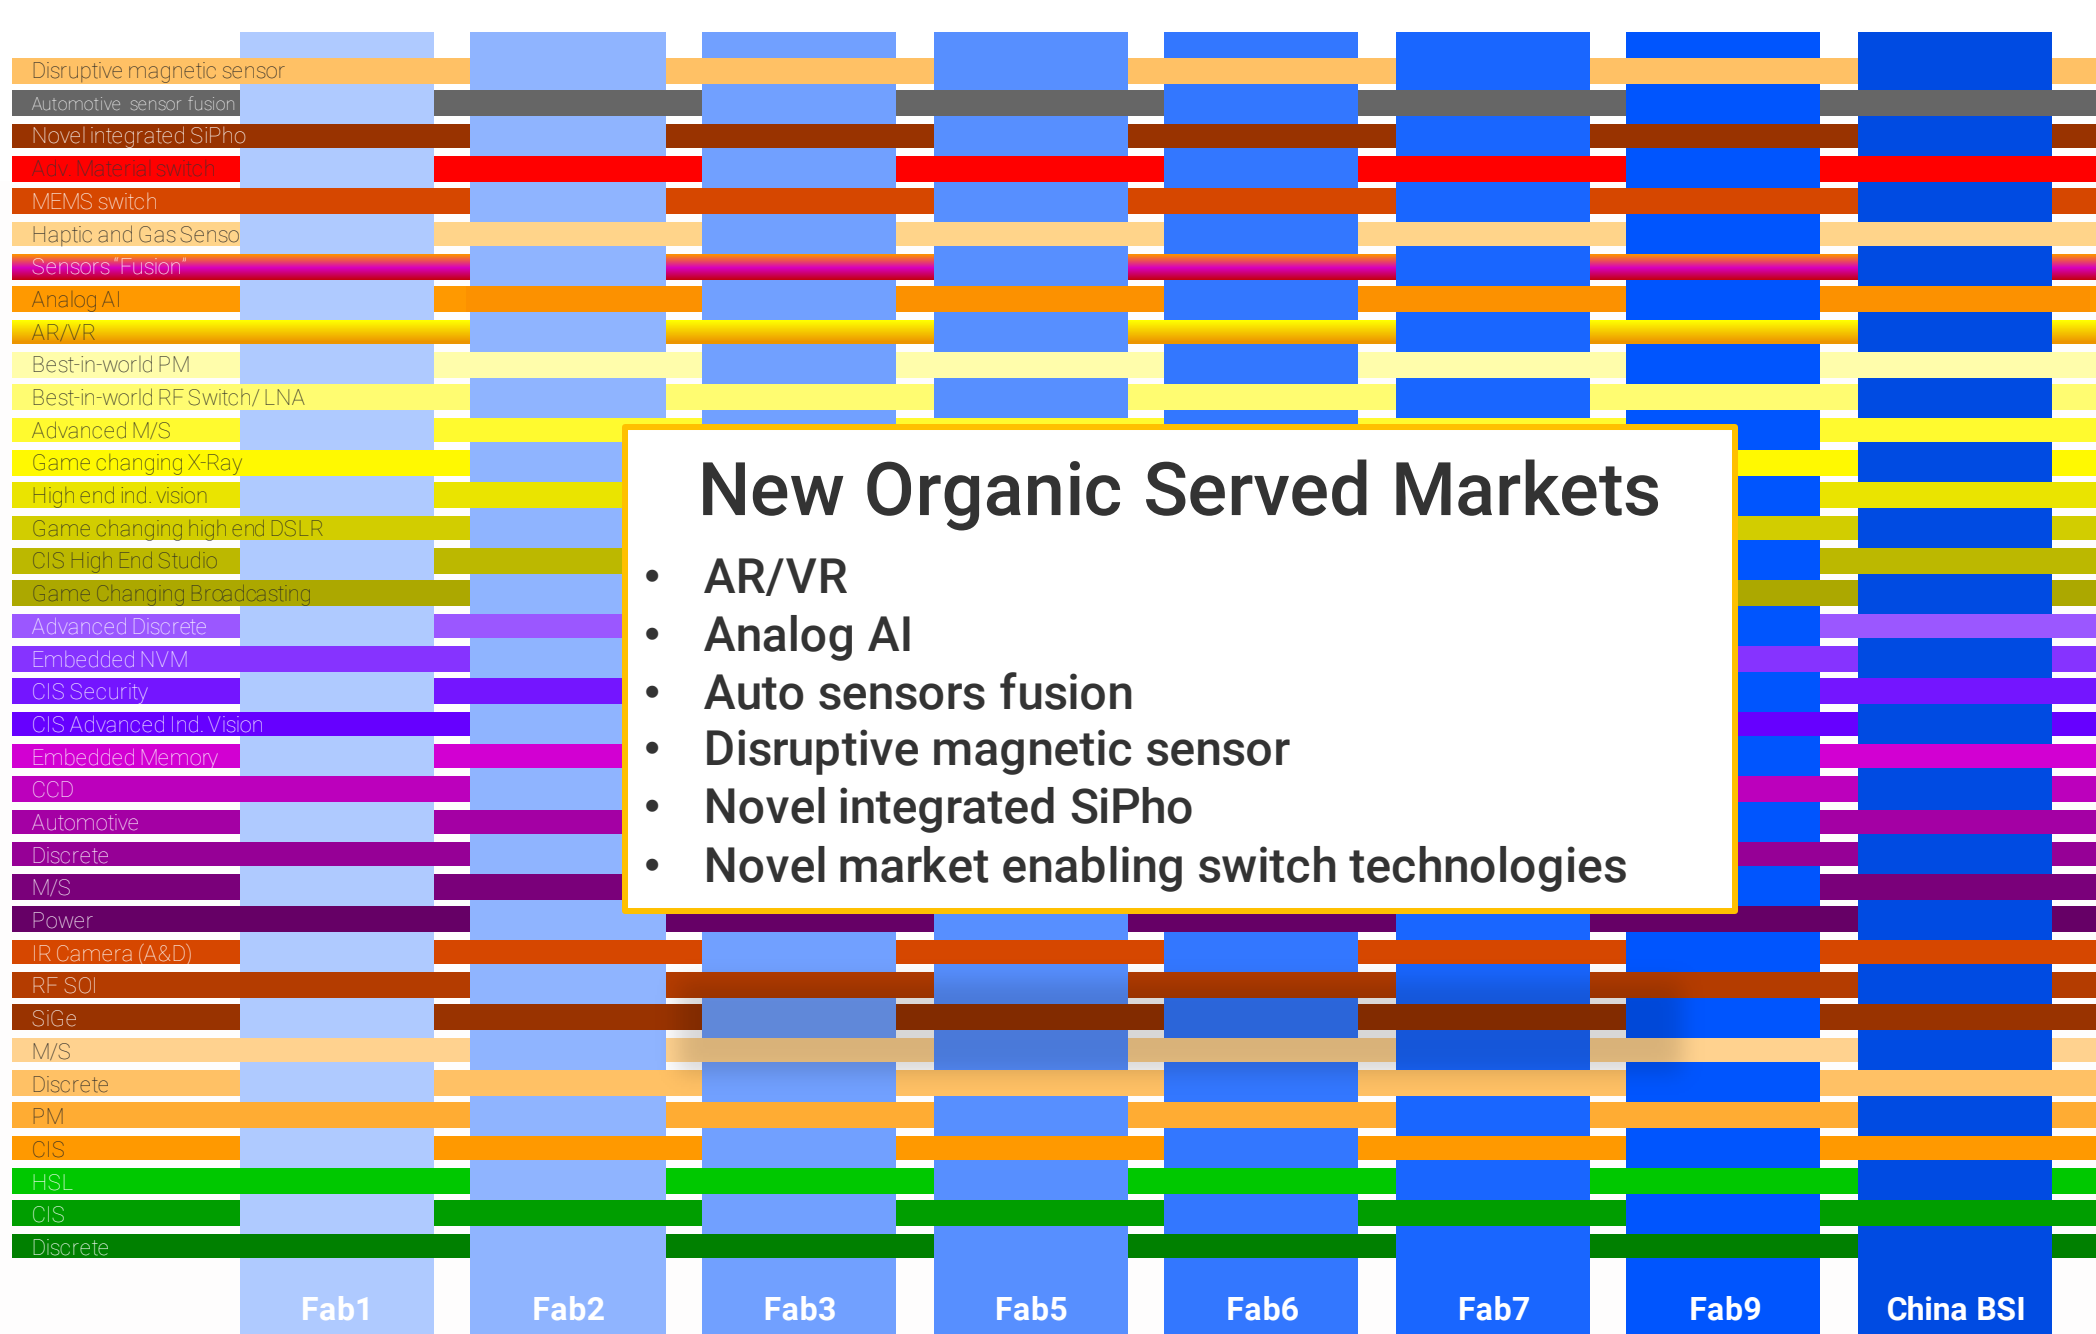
Disruptive magnetic sensor
Automotive sensor fusion
Novel integrated SiPho
Adv. Material switch
MEMS switch
Haptic and Gas Senso
Sensors "Fusion"
Analog AI
AR/VR
Best-in-world PM
Best-in-world RF Switch/ LNA
Advanced M/S
Game changing X-Ray
High end ind. vision
Game changing high end DSLR
CIS High End Studio
Game Changing Broadcasting
Advanced Discrete
Embedded NVM
CIS Security
CIS Advanced Ind. Vision
Embedded Memory
CCD
Automotive
Discrete
M/S
Power
IR Camera (A&D)
RF SOI
SiGe
M/S
Discrete
PM
CIS
HSL
CIS
Discrete

New Organic Served Markets
- AR/VR
- Analog AI
- Auto sensors fusion
- Disruptive magnetic sensor
- Novel integrated SiPho
- Novel market enabling switch technologies

Fab1 Fab2 Fab3 Fab5 Fab6 Fab7 Fab9 China BSI